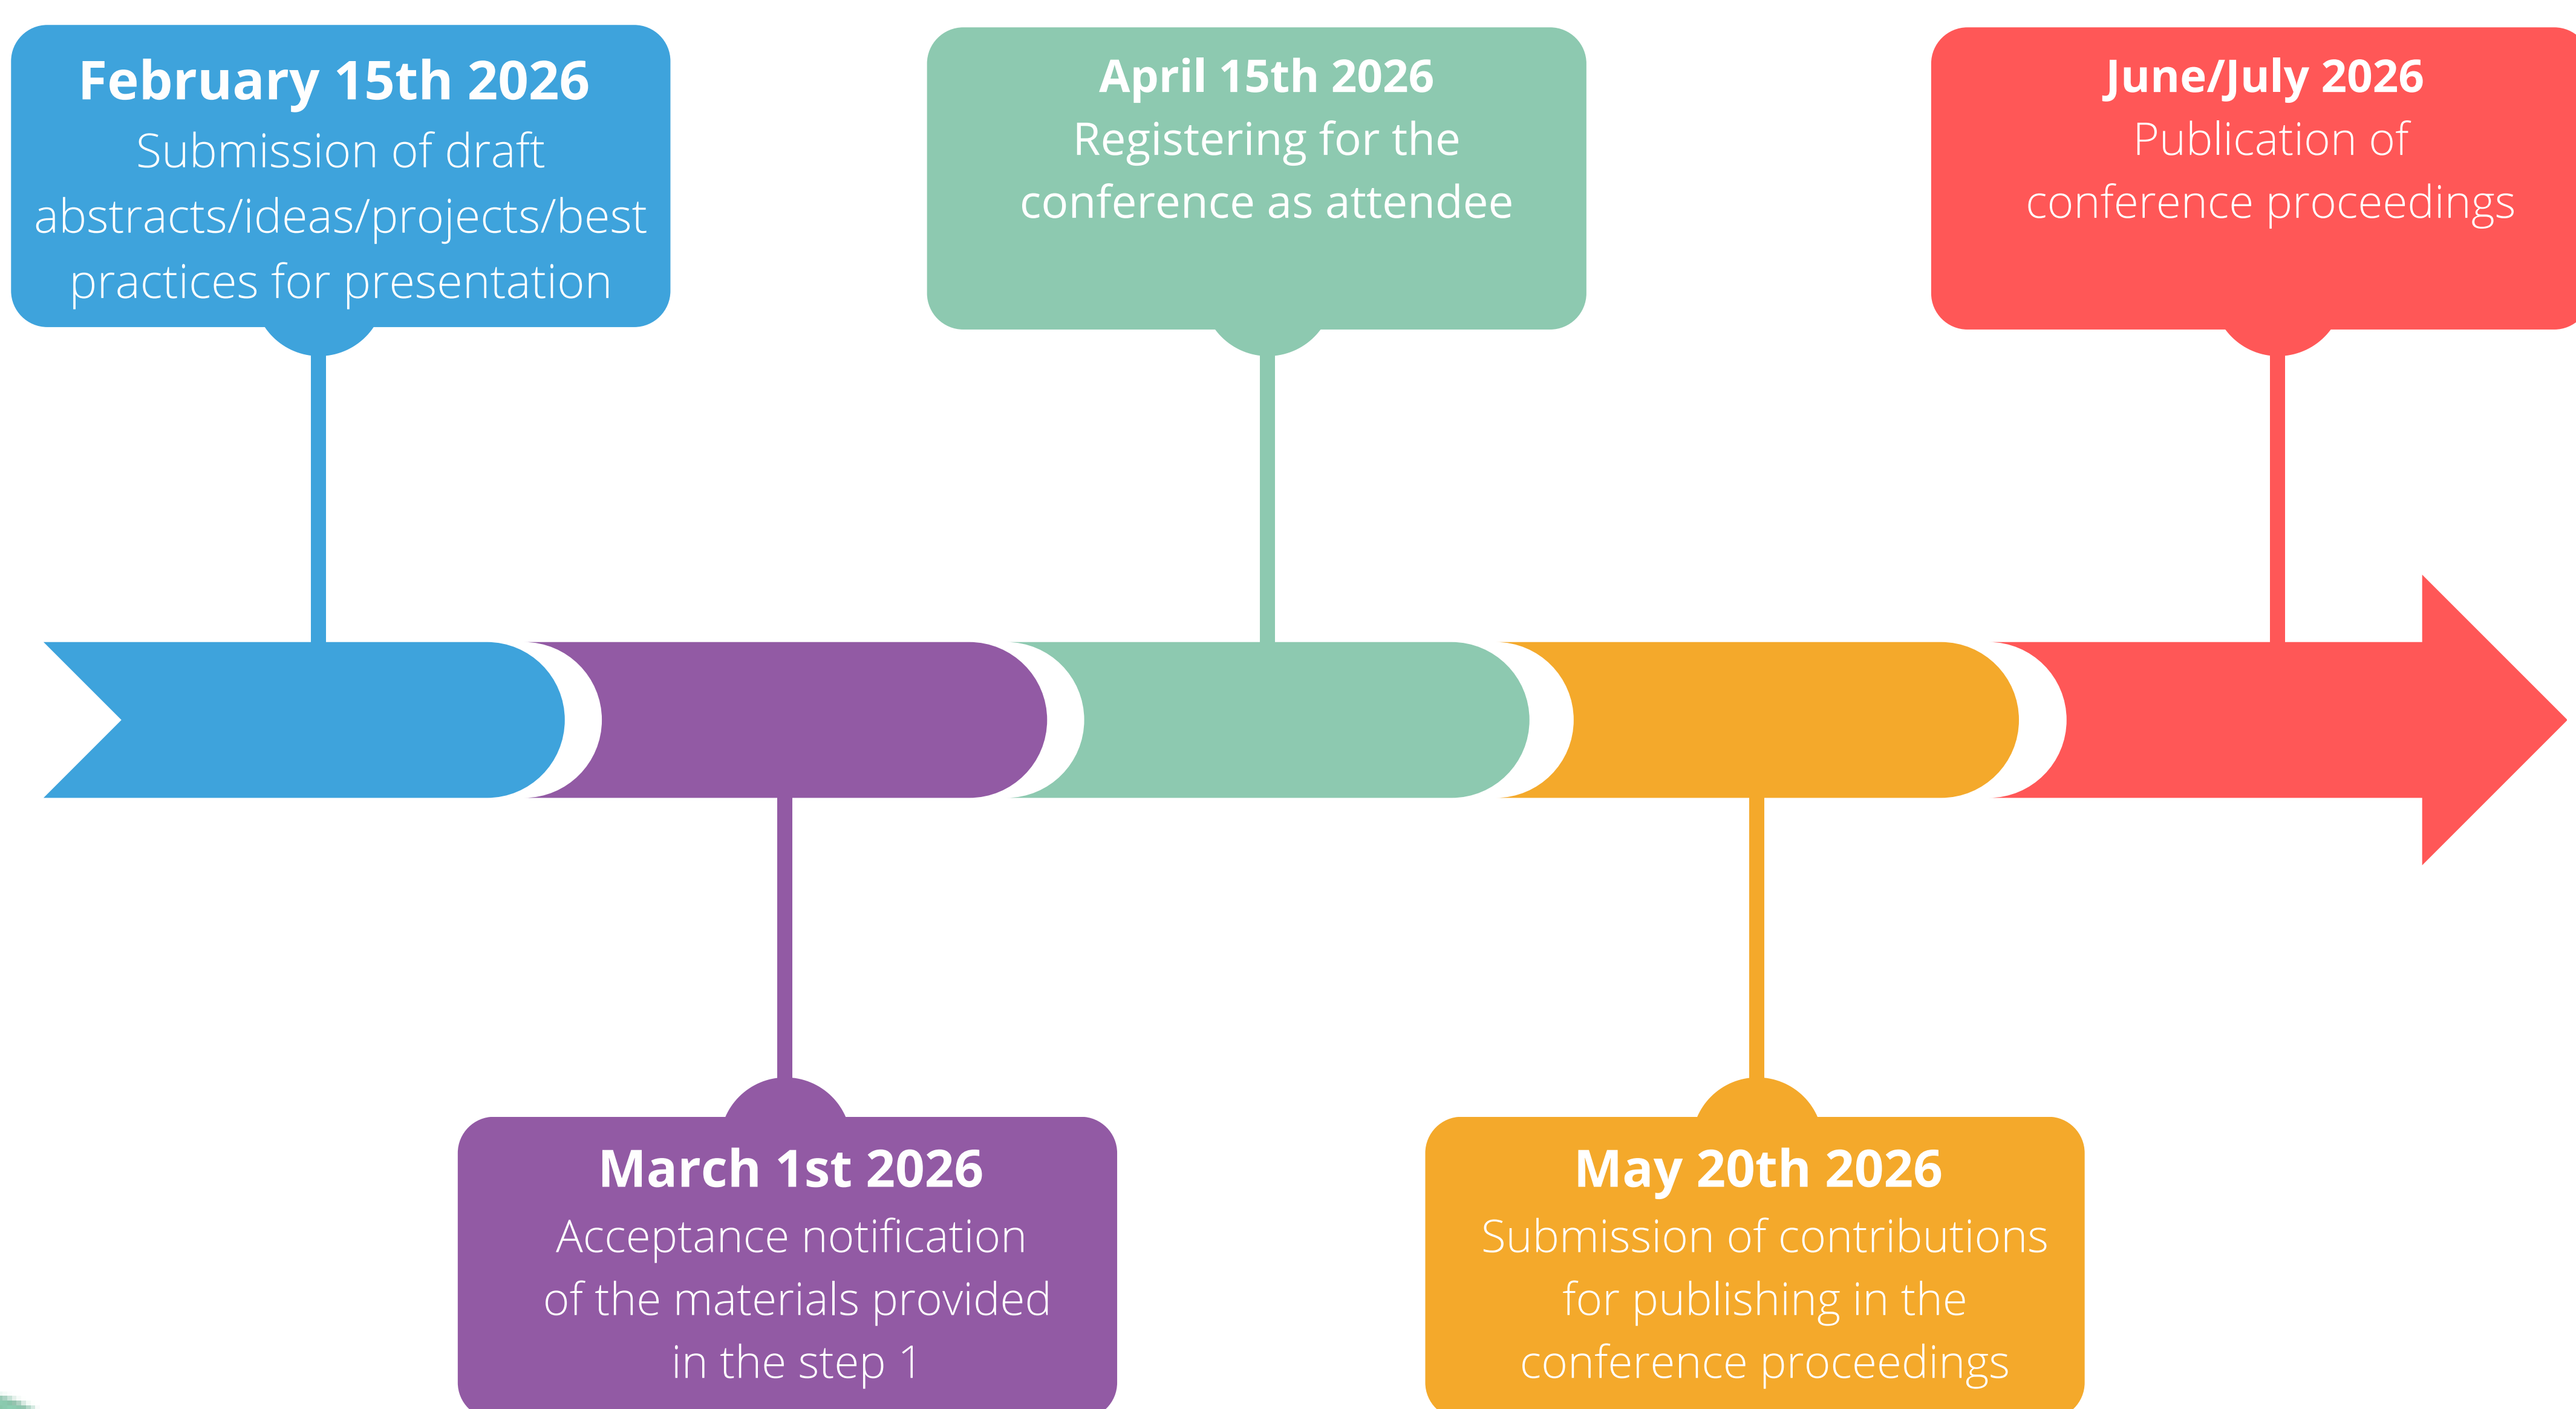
February 15th 2026
Submission of draft abstracts/ideas/projects/best practices for presentation

March 1st 2026
Acceptance notification of the materials provided in the step 1

April 15th 2026
Registering for the conference as attendee

May 20th 2026
Submission of contributions for publishing in the conference proceedings

June/July 2026
Publication of conference proceedings